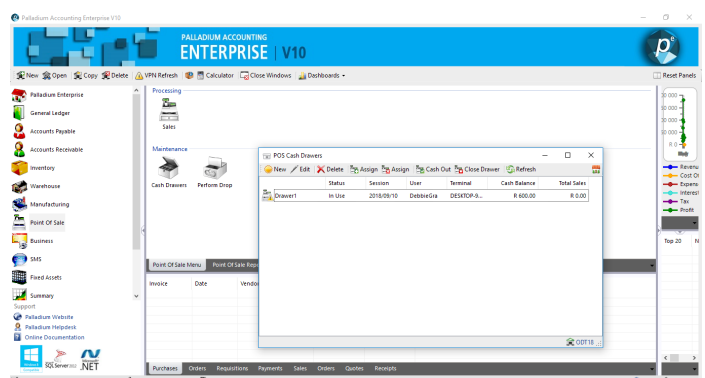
Palladium Accounting Enterprise V10

PALLADIUM ACCOUNTING
ENTERPRISE | V10

New Open Copy Delete VPN Refresh Calculator Close Windows Dashboards

Reset Panels

Palladium Enterprise
General Ledger
Accounts Payable
Accounts Receivable
Inventory
Warehouse
Manufacturing
Point Of Sale
Business
SMS
Fixed Assets
Summary

Support
Palladium Website
Palladium Helpdesk
Online Documentation

SQL Server 2012 .NET

Processing
Sales

Maintenance
Cash Drawers Perform Drop

Point Of Sale Menu Point Of Sale Repo

Invoice Date Vendo

Purchases Orders Requisitions Payments Sales Orders Quotes Receipts

POS Cash Drawers

New Edit Delete Assign Assign Cash Out Close Drawer Refresh

| | Status | Session | User | Terminal | Cash Balance | Total Sales |
|---|---|---|---|---|---|---|
| Drawer1 | In Use | 2018/09/10 | DebbieGra | DESKTOP-0... | R 600.00 | R 0.00 |

ODT18

30 000
20 000
10 000
0.0

Revenu
Cost O
Expens
Interest
Tax
Profit

Top 20 N